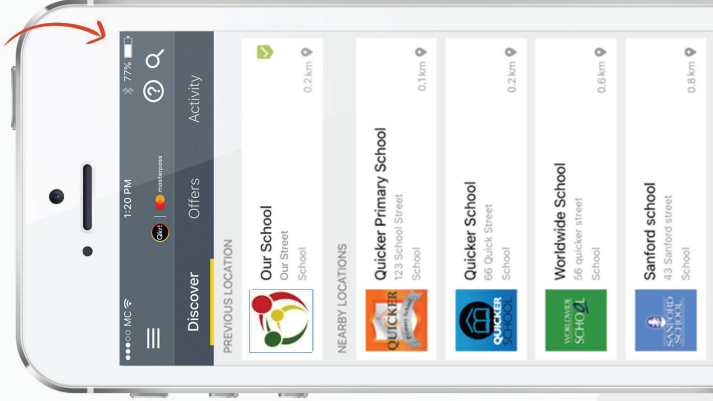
●●●○○ MC 1:20 PM 77%

Qkr! masterpass

Discover Offers Activity

PREVIOUS LOCATION

Our School
Our Street
School
0.2km

NEARBY LOCATIONS

Quicker Primary School
123 School Street
School
0.1km

Quicker School
66 Quick Street
School
0.2km

Worldwide School
56 quicker street
School
0.6km

Sanford school
43 Sanford street
School
0.8km